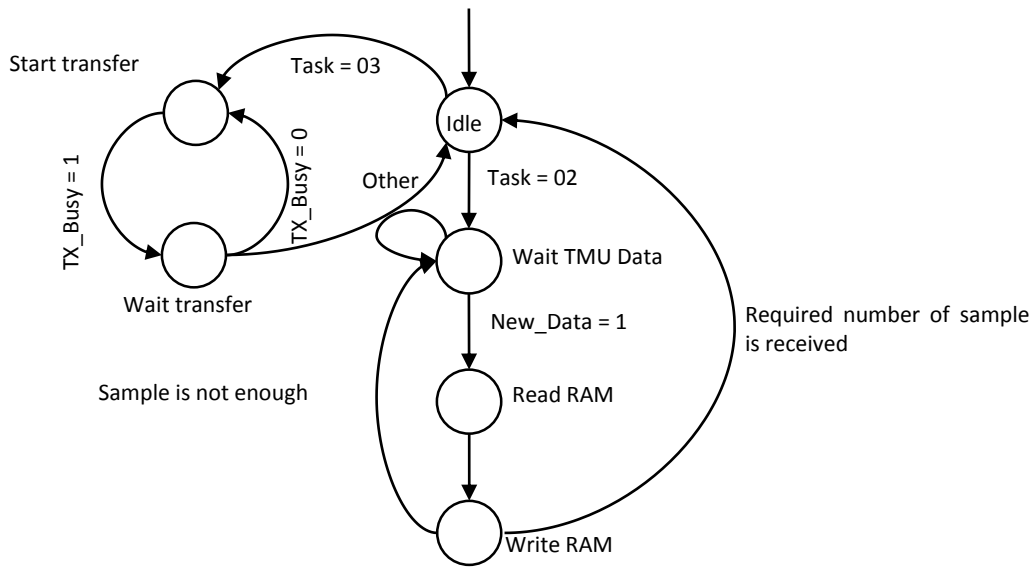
Start transfer

Task = 03

Idle

TX_Busy = 1

TX_Busy = 0

Other

Task = 02

Wait TMU Data

Wait transfer

New_Data = 1

Required number of sample is received

Sample is not enough

Read RAM

Write RAM